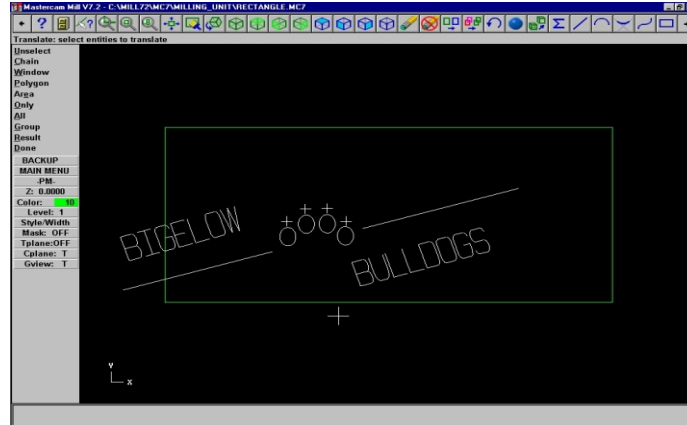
Mastercam Mill V7.2 - C:\MILL72\MC7\MILLING_UNIT\RECTANGLE.MC7

Translate: select entities to translate

Unselect
Chain
Window
Polygon
Area
Only
All
Group
Result
Done

BACKUP
MAIN MENU
-PM-
Z: 0.0000
Color: 10
Level: 1
Style/Width
Mask: OFF
Tplane:OFF
Cplane: T
Gview: T

BIGELOW

BULLDOGS

Y
X